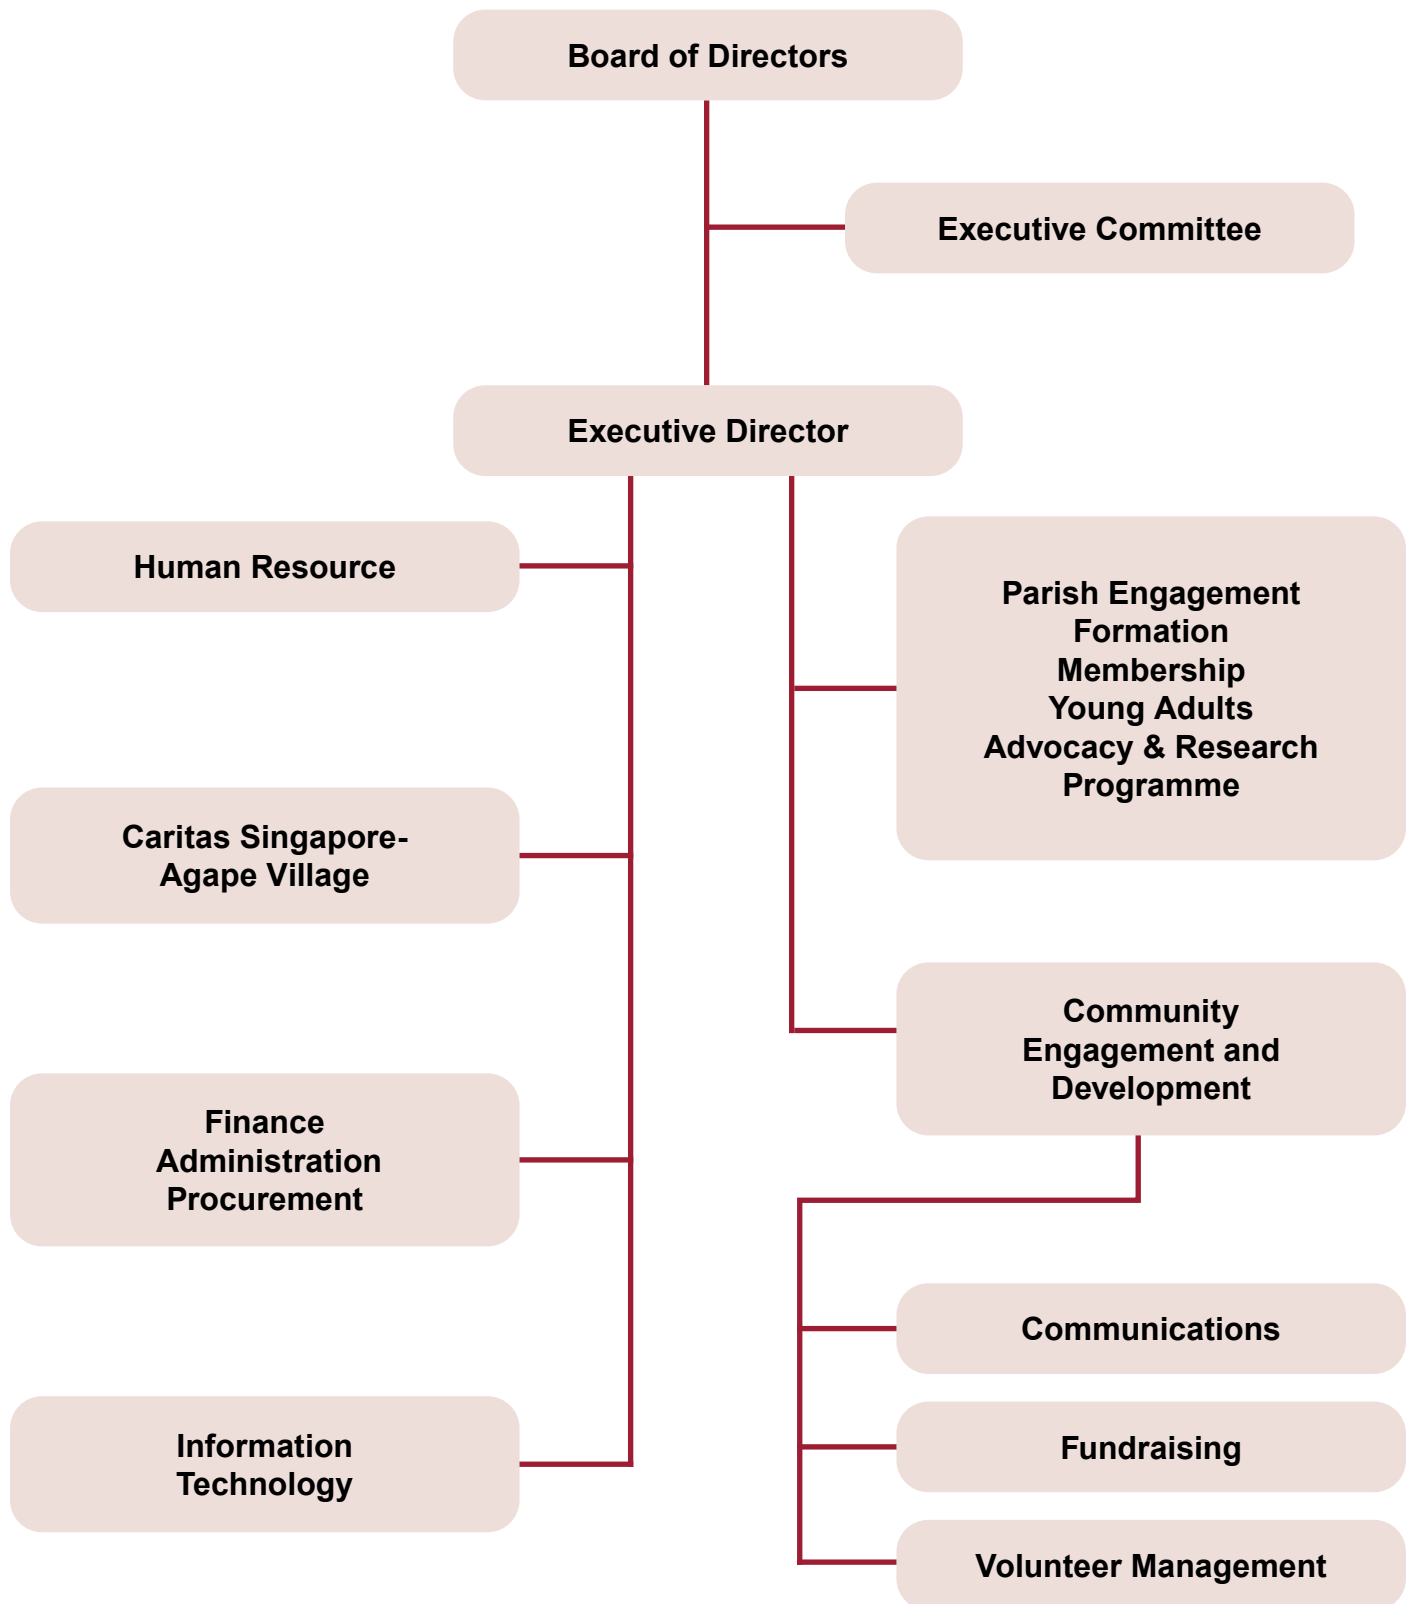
Board of Directors

Executive Committee

Executive Director

Human Resource

Caritas Singapore-Agape Village

Finance
Administration
Procurement

Information Technology

Parish Engagement
Formation
Membership
Young Adults
Advocacy & Research
Programme

Community Engagement and Development

Communications

Fundraising

Volunteer Management